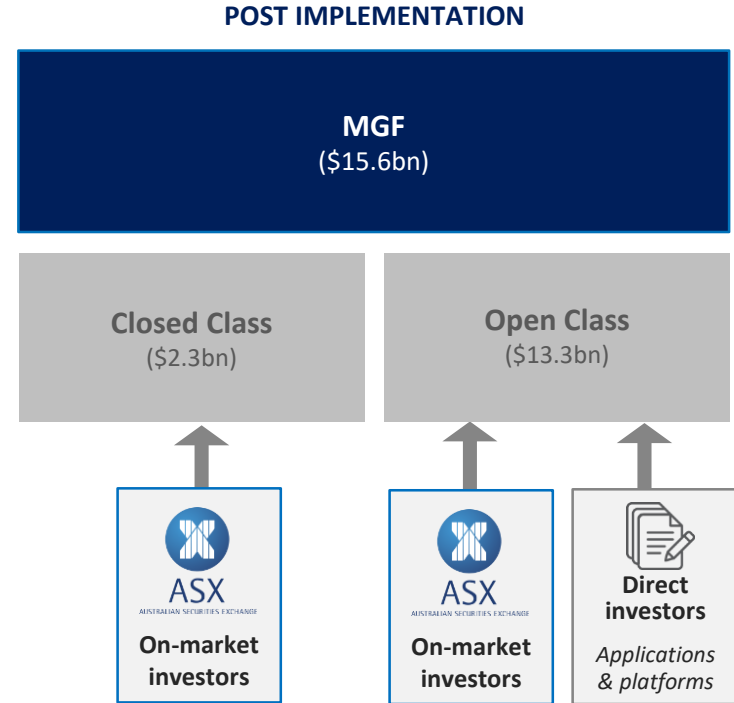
POST IMPLEMENTATION

MGF
($15.6bn)

Closed Class
($2.3bn)

Open Class
($13.3bn)

ASX
AUSTRALIAN SECURITIES EXCHANGE
On-market investors

ASX
AUSTRALIAN SECURITIES EXCHANGE
On-market investors

Direct investors
Applications & platforms